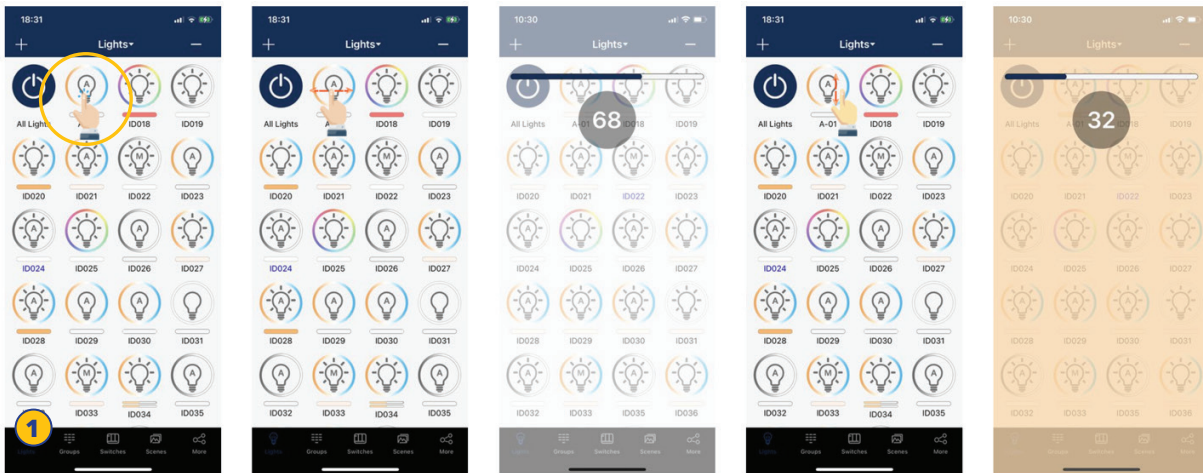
18:31
+ Lights ▾ —
All Lights ID018 ID019
ID020 ID021 ID022 ID023
ID024 ID025 ID026 ID027
ID028 ID029 ID030 ID031
ID033 ID034 ID035
1
Groups Switches Scenes More

18:31
+ Lights ▾ —
All Lights A ID018 ID019
ID020 ID021 ID022 ID023
ID024 ID025 ID026 ID027
ID028 ID029 ID030 ID031
ID032 ID033 ID034 ID035
Lights Groups Switches Scenes More

10:30
+ Lights ▾ —
68
All Lights A-01 ID018 ID019
ID020 ID021 ID022 ID023
ID024 ID025 ID026 ID027
ID028 ID029 ID030 ID031
ID032 ID033 ID035 ID036
Lights Groups Switches Scenes More

18:31
+ Lights ▾ —
All Lights A-01 ID018 ID019
ID020 ID021 ID022 ID023
ID024 ID025 ID026 ID027
ID028 ID029 ID030 ID031
ID032 ID033 ID034 ID035
Lights Groups Switches Scenes More

10:30
+ Lights ▾ —
32
All Lights ID018 ID019
ID020 ID021 ID032 ID023
ID024 ID025 ID026 ID027
ID028 ID029 ID030 ID031
ID032 ID033 ID035 ID036
Lights Groups Switches Scenes More